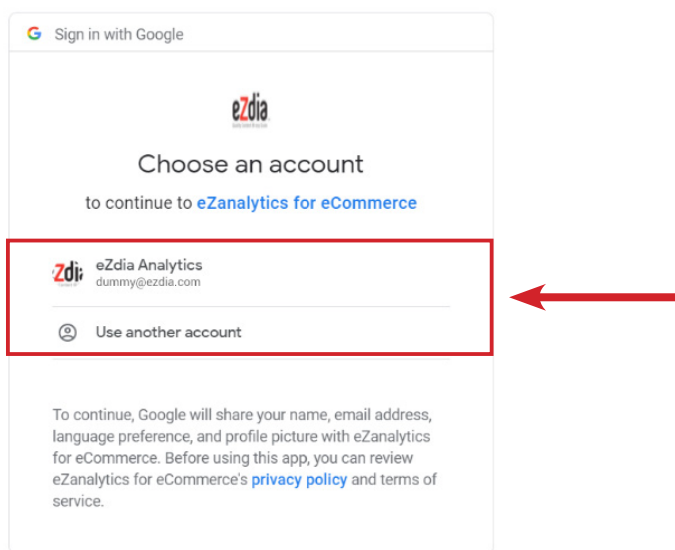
Sign in with Google

eZdia

Choose an account

to continue to eZanalytics for eCommerce

eZdia Analytics
dummy@ezdia.com

Use another account

To continue, Google will share your name, email address, language preference, and profile picture with eZanalytics for eCommerce. Before using this app, you can review eZanalytics for eCommerce's privacy policy and terms of service.